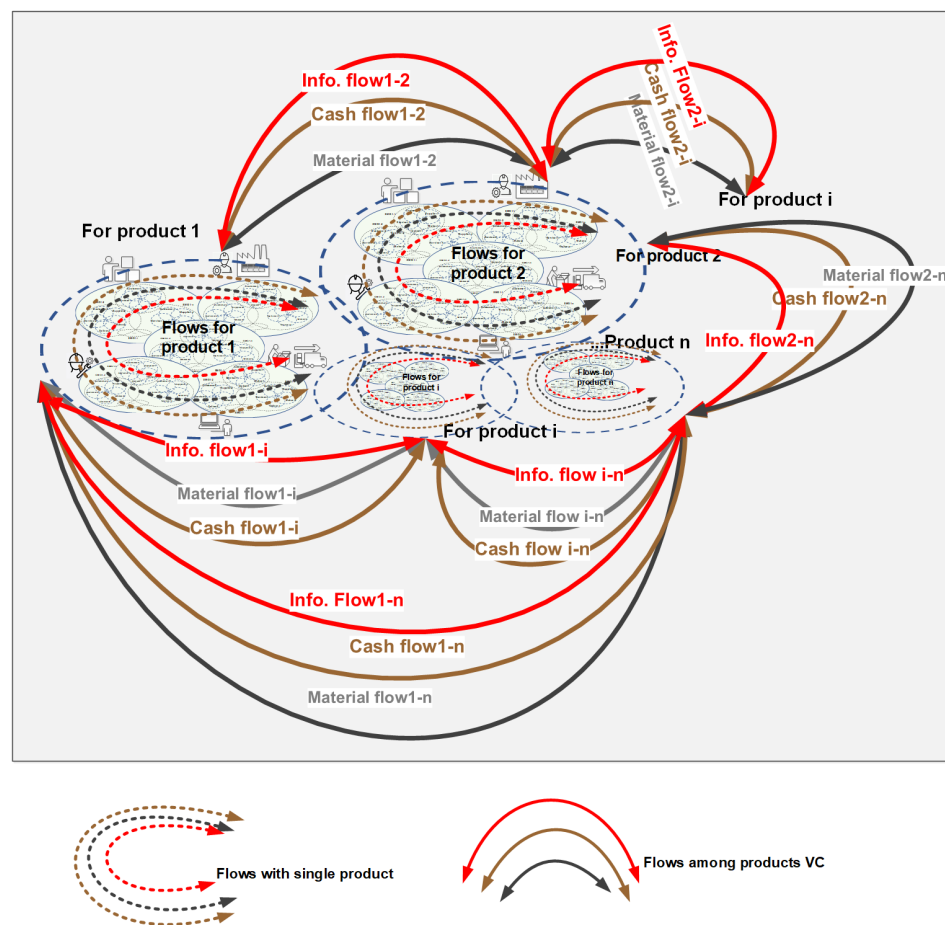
Info. flow1-2

Cash flow1-2

Material flow1-2

Info. Flow2-i

Cash flow2-i

Material flow2-i

For product i

For product 1

Flows for product 2

For product 2

Material flow2-n

Cash flow2-n

Flows for product 1

Info. flow2-n

...Product n

Flows for product i

Flows for product n

For product i

Info. flow1-i

Material flow1-i

Cash flow1-i

Info. flow i-n

Material flow i-n

Cash flow i-n

Info. Flow1-n

Cash flow1-n

Material flow1-n

Flows with single product

Flows among products VC